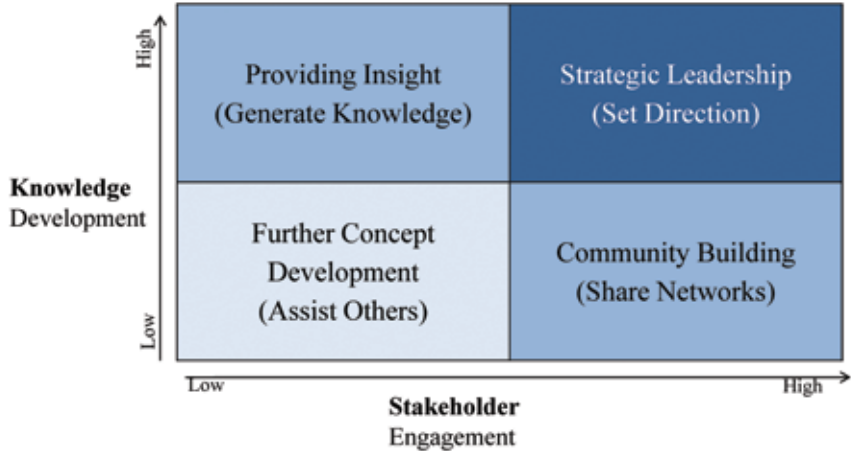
High

Low

Knowledge Development

Providing Insight (Generate Knowledge)

Strategic Leadership (Set Direction)

Further Concept Development (Assist Others)

Community Building (Share Networks)

Low

High

Stakeholder Engagement